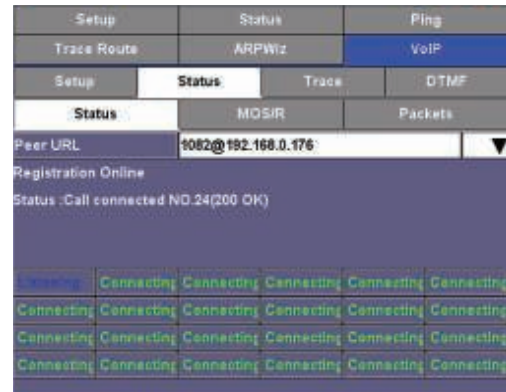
Setup | Status | Ping
Trace Route | ARPWiz | VoIP
Setup | Status | Trace | DTMF
Status | MOS/R | Packets

Peer URL 1082@192.168.0.176 ▼

Registration Online

Status :Call connected NO.24(200 OK)

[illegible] Connecting Connecting Connecting Connecting Connecting
Connecting Connecting Connecting Connecting Connecting Connecting
Connecting Connecting Connecting Connecting Connecting Connecting
Connecting Connecting Connecting Connecting Connecting Connecting